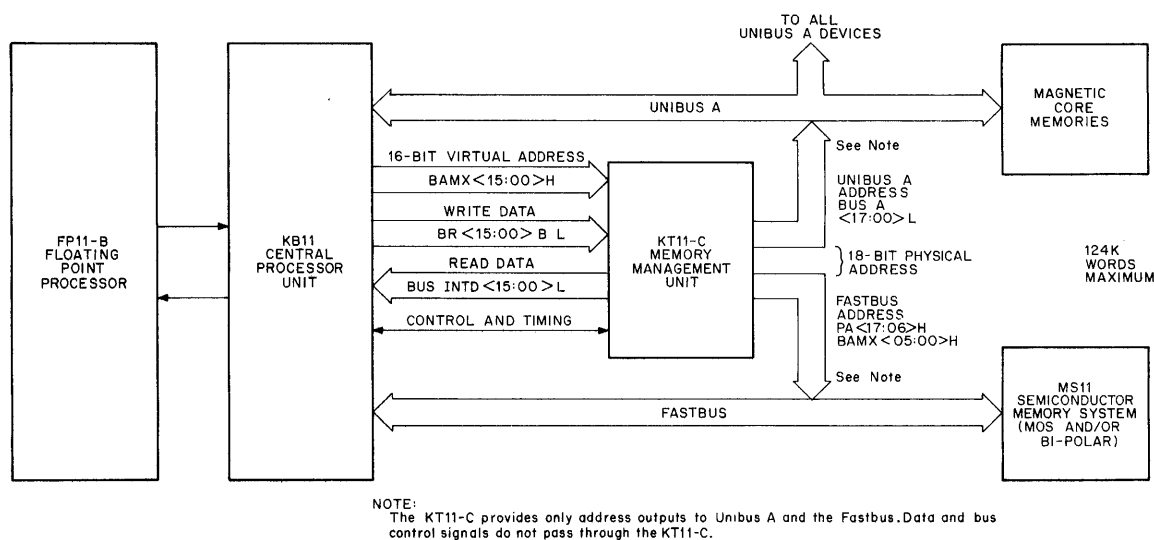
TO ALL UNIBUS A DEVICES

FP11-B FLOATING POINT PROCESSOR

KB11 CENTRAL PROCESSOR UNIT

UNIBUS A

MAGNETIC CORE MEMORIES

See Note

16-BIT VIRTUAL ADDRESS

BAMX <15:00> H

WRITE DATA

BR <15:00> B L

READ DATA

BUS INTD <15:00> L

CONTROL AND TIMING

KT11-C MEMORY MANAGEMENT UNIT

UNIBUS A ADDRESS BUS A <17:00> L

18-BIT PHYSICAL ADDRESS

124K WORDS MAXIMUM

FASTBUS ADDRESS PA <17:06> H BAMX <05:00> H

See Note

FASTBUS

MS11 SEMICONDUCTOR MEMORY SYSTEM (MOS AND/OR BI-POLAR)

NOTE:
The KT11-C provides only address outputs to Unibus A and the Fastbus. Data and bus control signals do not pass through the KT11-C.